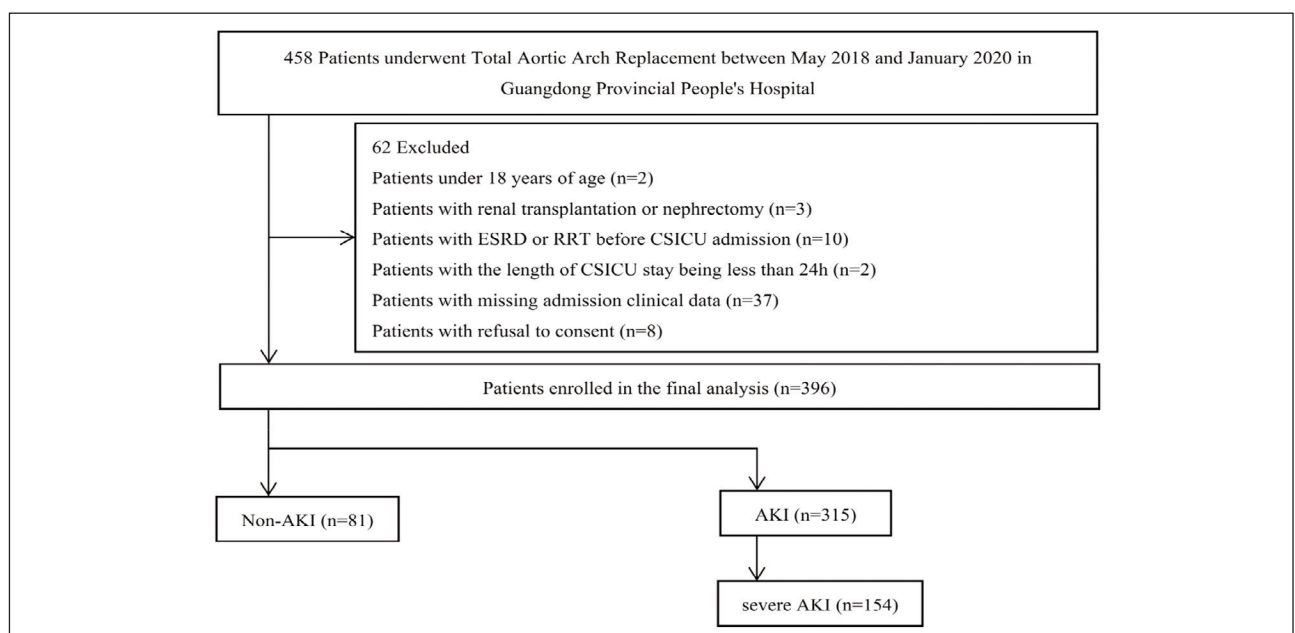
458 Patients underwent Total Aortic Arch Replacement between May 2018 and January 2020 in Guangdong Provincial People's Hospital

62 Excluded
Patients under 18 years of age (n=2)
Patients with renal transplantation or nephrectomy (n=3)
Patients with ESRD or RRT before CSICU admission (n=10)
Patients with the length of CSICU stay being less than 24h (n=2)
Patients with missing admission clinical data (n=37)
Patients with refusal to consent (n=8)

Patients enrolled in the final analysis (n=396)

Non-AKI (n=81)

AKI (n=315)

severe AKI (n=154)